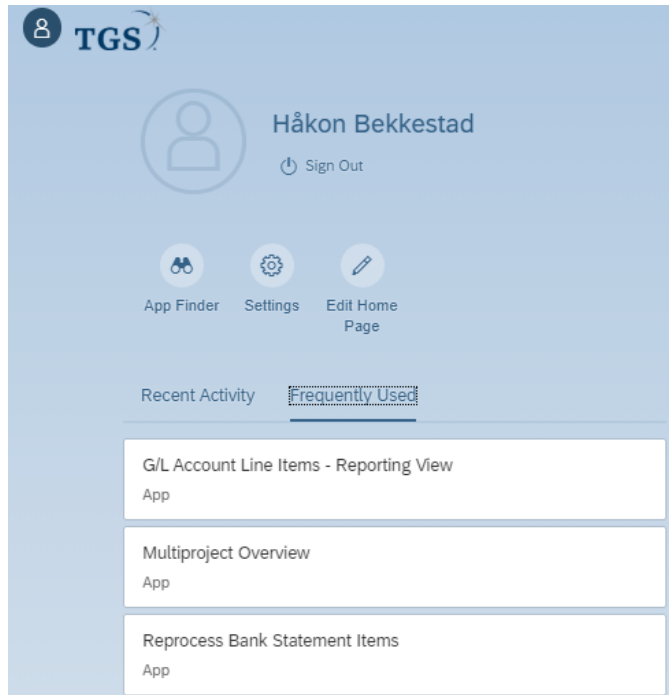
8 TGS

Håkon Bekkestad

Sign Out

App Finder Settings Edit Home Page

Recent Activity Frequently Used

G/L Account Line Items - Reporting View
App

Multiproject Overview
App

Reprocess Bank Statement Items
App